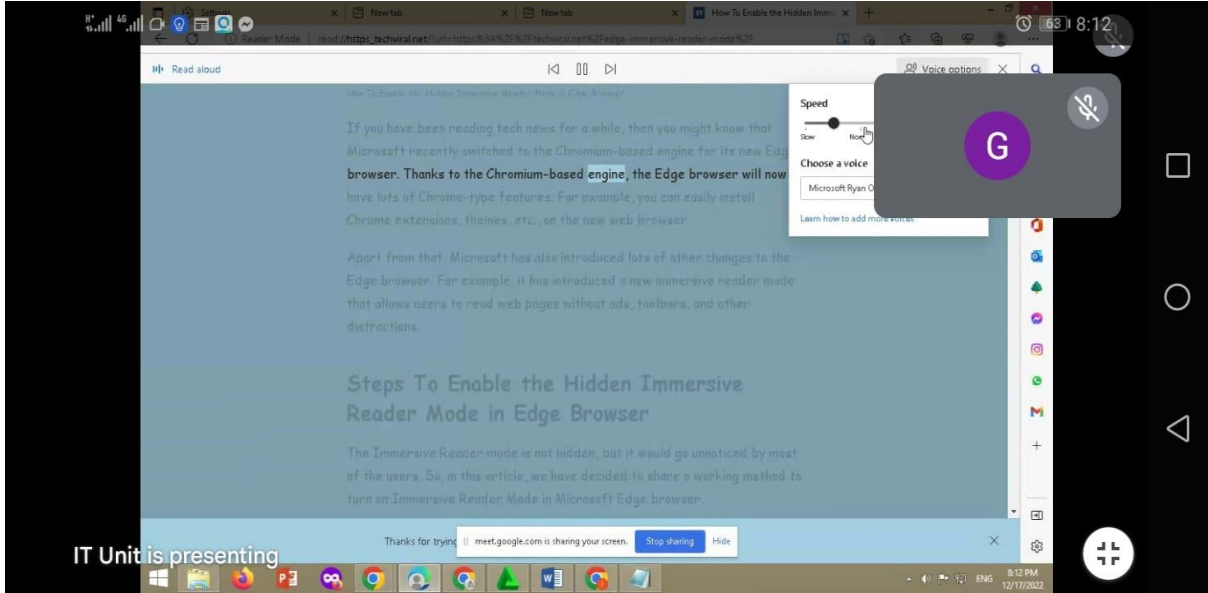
63 8:12

Settings | New tab | New tab | How To Enable the Hidden Imme

Reader Mode | read://https_techviral.net/?url=https%3A%2F%2Ftechviral.net%2Fedge-immersive-reader-mode%2F

Read aloud

Voice options

How To Enable the Hidden Immersive Reader Mode in Edge Browser

If you have been reading tech news for a while, then you might know that Microsoft recently switched to the Chromium-based engine for its new Edg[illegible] browser. Thanks to the Chromium-based engine, the Edge browser will now have lots of Chrome-type features. For example, you can easily install Chrome extensions, themes, etc., on the new web browser.

Apart from that, Microsoft has also introduced lots of other changes to the Edge browser. For example, it has introduced a new immersive reader mode that allows users to read web pages without ads, toolbars, and other distractions.

Steps To Enable the Hidden Immersive Reader Mode in Edge Browser

The Immersive Reader mode is not hidden, but it would go unnoticed by most of the users. So, in this article, we have decided to share a working method to turn on Immersive Reader Mode in Microsoft Edge browser.

Speed

Slow Nor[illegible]

Choose a voice

Microsoft Ryan O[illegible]

Learn how to add more voices

G

Thanks for trying

meet.google.com is sharing your screen. Stop sharing Hide

IT Unit is presenting

ENG 8:12 PM 12/17/2022